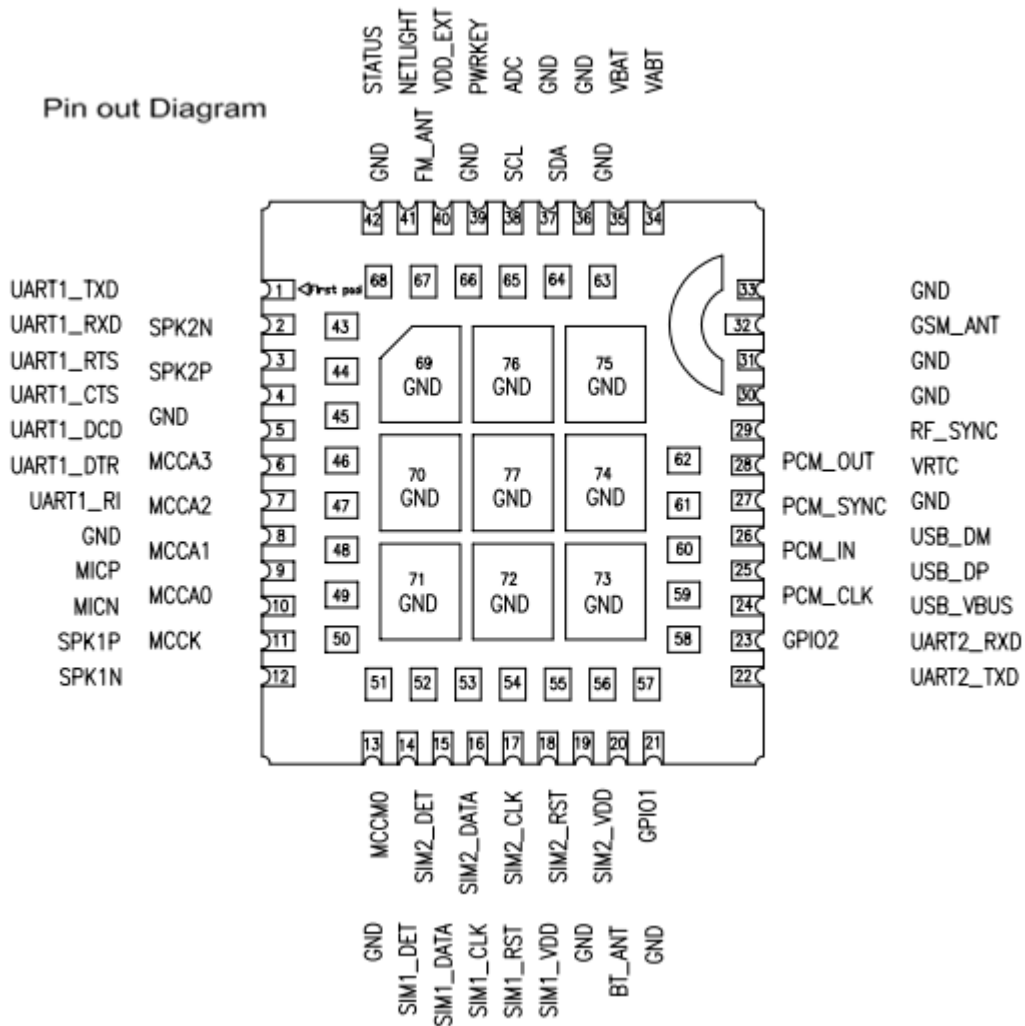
Pin out Diagram

STATUS NETLIGHT VDD_EXT PWRKEY ADC GND GND VBAT VABT

GND FM_ANT GND SCL SDA GND

42 41 40 39 38 37 36 35 34

68 67 66 65 64 63

1 First pad

UART1_TXD
UART1_RXD
UART1_RTS
UART1_CTS
UART1_DCD
UART1_DTR
UART1_RI
GND
MICP
MICN
SPK1P
SPK1N

SPK2N
SPK2P
GND
MCCA3
MCCA2
MCCA1
MCCA0
MCCK

1 2 3 4 5 6 7 8 9 10 11 12

43 44 45 46 47 48 49 50

69 GND
76 GND
75 GND
70 GND
77 GND
74 GND
71 GND
72 GND
73 GND

62 61 60 59 58

33 32 31 30 29 28 27 26 25 24 23 22

PCM_OUT
PCM_SYNC
PCM_IN
PCM_CLK
GPIO2

GND
GSM_ANT
GND
GND
RF_SYNC
VRTC
GND
USB_DM
USB_DP
USB_VBUS
UART2_RXD
UART2_TXD

51 52 53 54 55 56 57

13 14 15 16 17 18 19 20 21

MCCM0 SIM2_DET SIM2_DATA SIM2_CLK SIM2_RST SIM2_VDD GPIO1

GND SIM1_DET SIM1_DATA SIM1_CLK SIM1_RST SIM1_VDD GND BT_ANT GND